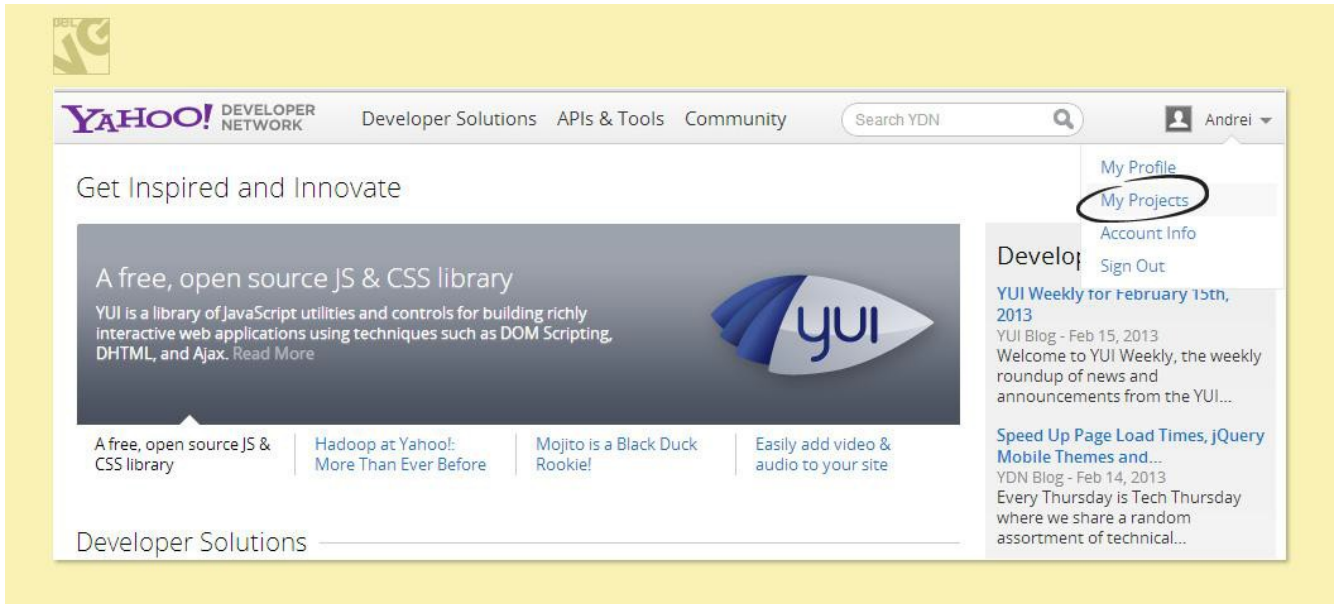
YAHOO! DEVELOPER NETWORK

Developer Solutions APIs & Tools Community

Search YDN

Andrei

My Profile
My Projects
Account Info
Sign Out

Get Inspired and Innovate

A free, open source JS & CSS library

YUI is a library of JavaScript utilities and controls for building richly interactive web applications using techniques such as DOM Scripting, DHTML, and Ajax. Read More

YUI

A free, open source JS & CSS library

Hadoop at Yahoo!: More Than Ever Before

Mojito is a Black Duck Rookie!

Easily add video & audio to your site

Develop

YUI Weekly for February 15th, 2013
YUI Blog - Feb 15, 2013
Welcome to YUI Weekly, the weekly roundup of news and announcements from the YUI...

Speed Up Page Load Times, jQuery Mobile Themes and...
YDN Blog - Feb 14, 2013
Every Thursday is Tech Thursday where we share a random assortment of technical...

Developer Solutions